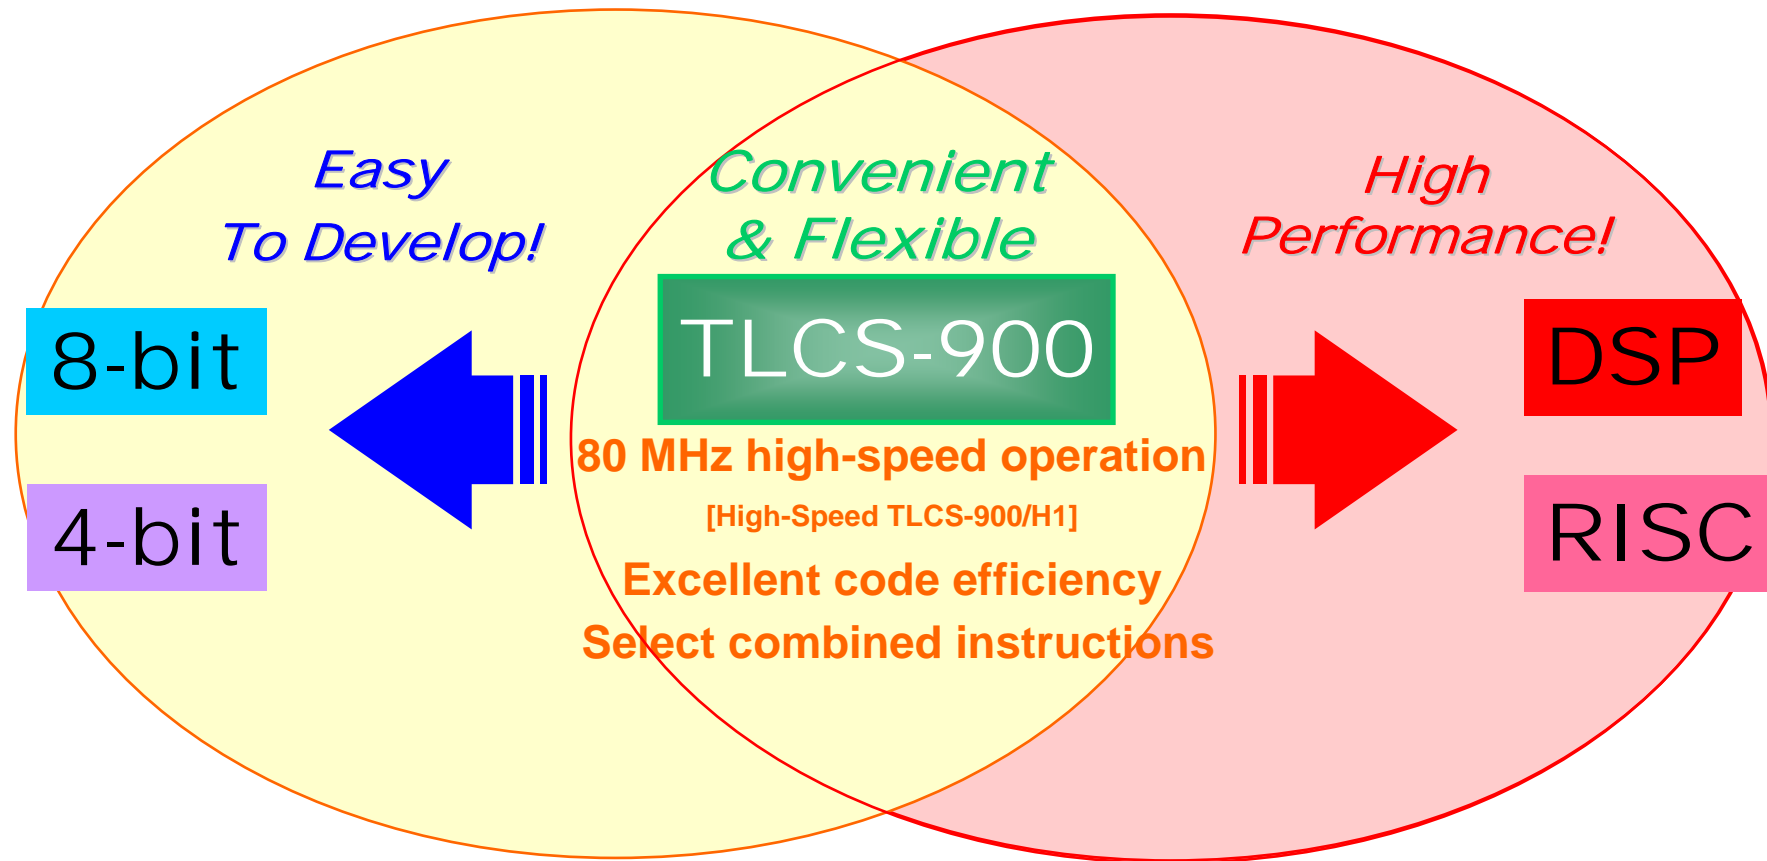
Easy
To Develop!

Convenient
& Flexible

High
Performance!

8-bit

4-bit

TLCS-900

80 MHz high-speed operation
[High-Speed TLCS-900/H1]

Excellent code efficiency
Select combined instructions

DSP

RISC